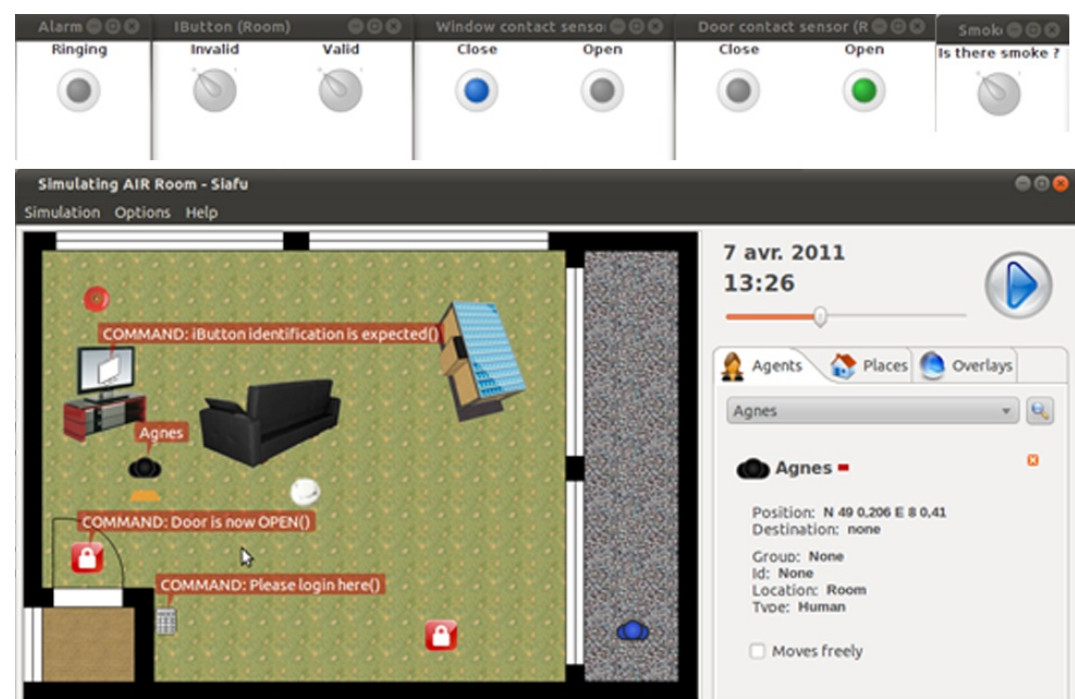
Alarm
Ringing

IButton (Room)
Invalid
Valid

Window contact senso
Close
Open

Door contact sensor (R
Close
Open

Smok
Is there smoke ?

Simulating AIR Room - Siafu
Simulation Options Help

COMMAND: iButton identification is expected()
Agnes
COMMAND: Door is now OPEN()
COMMAND: Please login here()

7 avr. 2011
13:26

Agents
Places
Overlays

Agnes

Agnes

Position: N 49 0,206 E 8 0,41
Destination: none

Group: None
Id: None
Location: Room
Type: Human

Moves freely